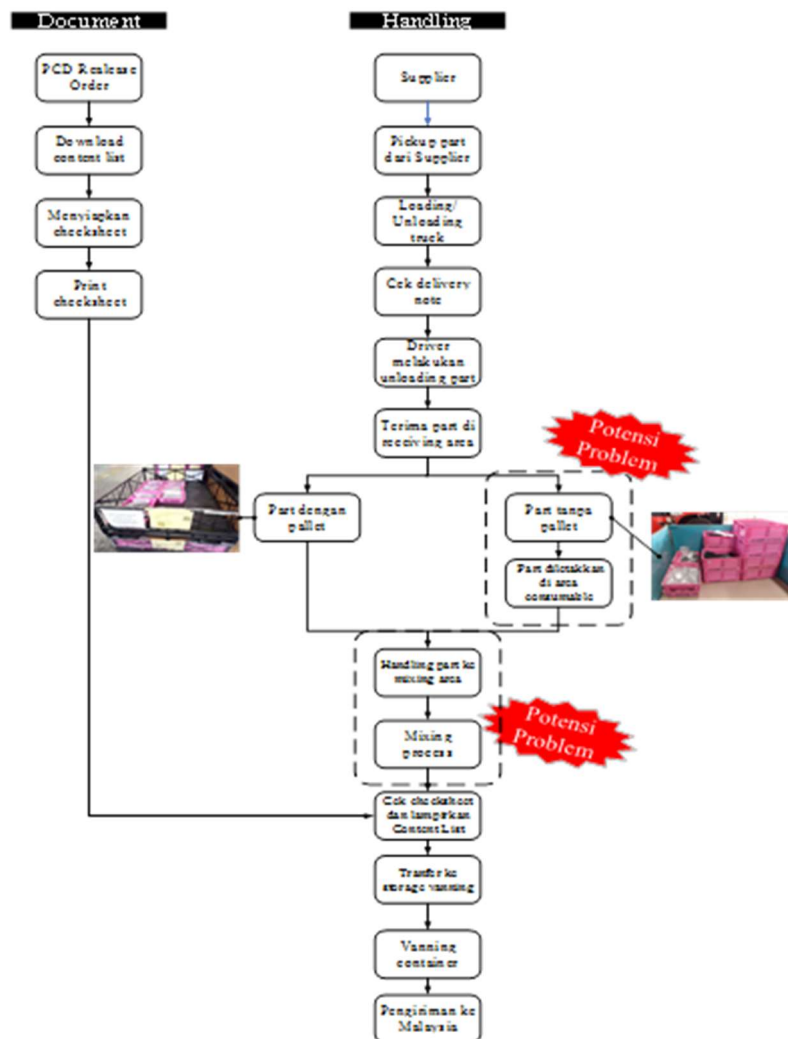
Document

PCD Release Order

Download content list

Menyiapkan checksheet

Print checksheet

Handling

Supplier

Pickup part dari Supplier

Loading/ Unloading truck

Cek delivery note

Driver melakukan unloading part

Terima part di receiving area

Potensi Problem

Part dengan pallet

Part tanpa pallet

Part diletakkan di area consumable

Handling part ke mixing area

Mixing process

Potensi Problem

Cek checksheet dan lampirkan Content List

Transfer ke storage vanning

Vanning container

Pengiriman ke Malaysia